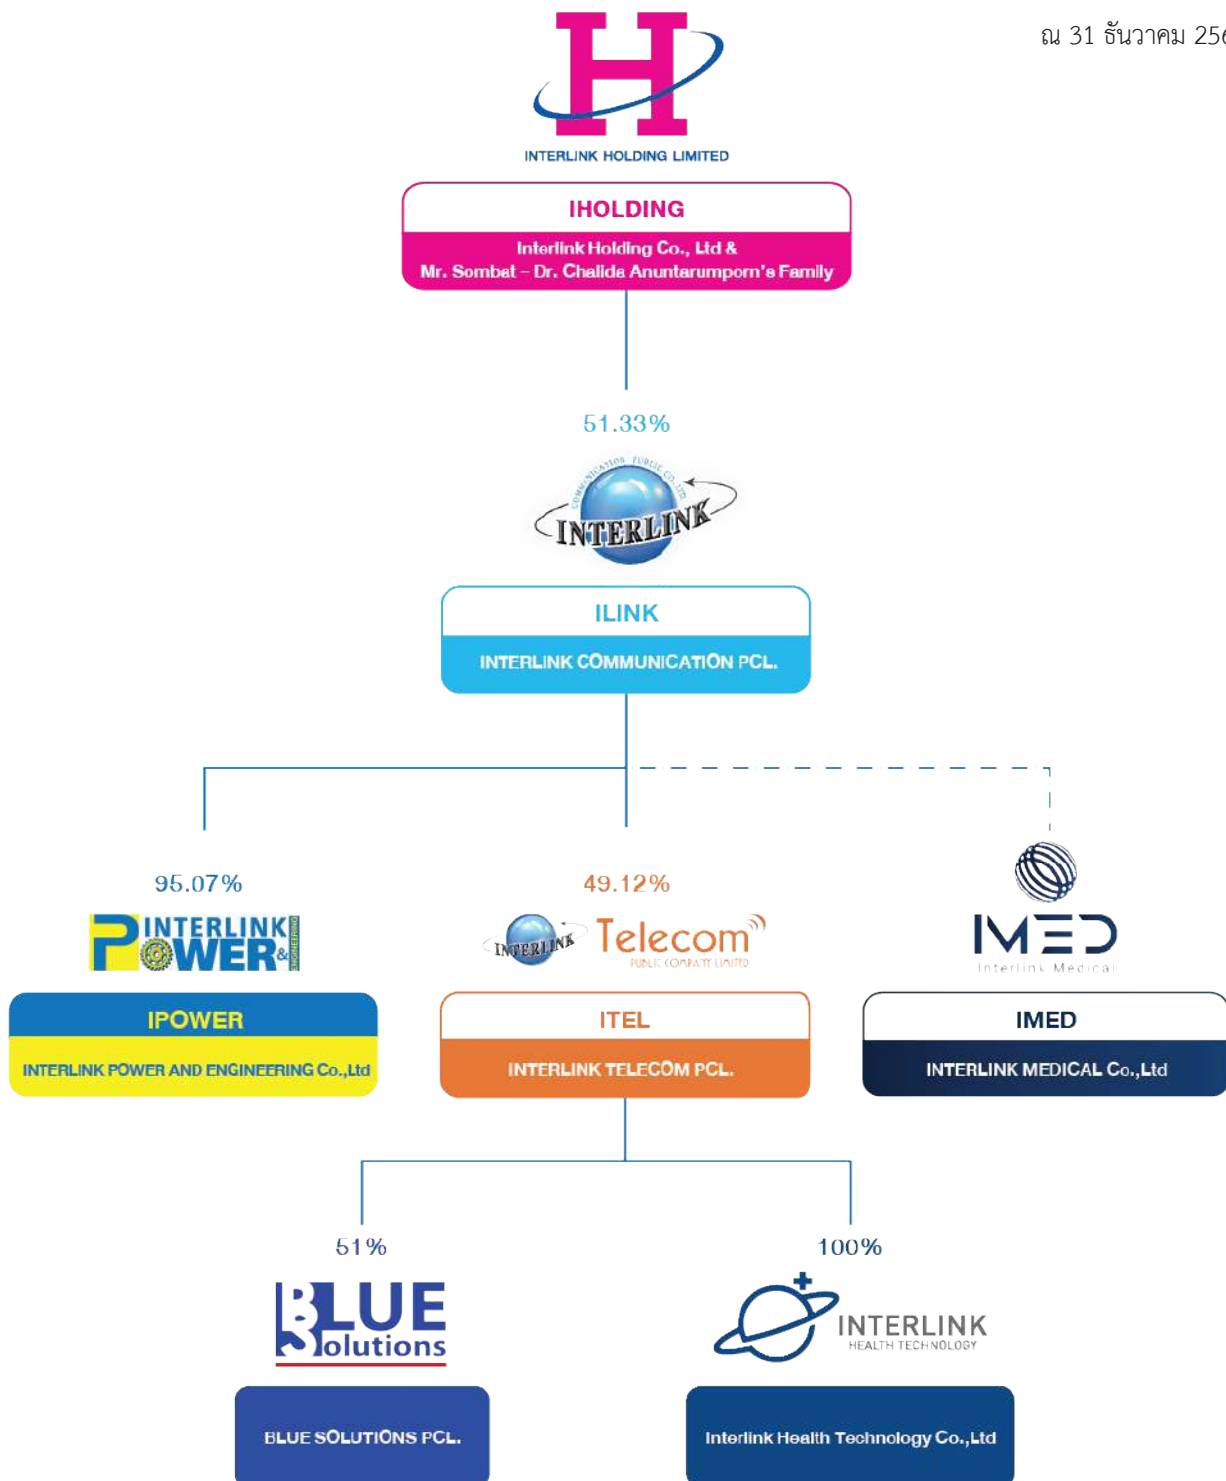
ณ 31 ธันวาคม 25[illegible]

INTERLINK HOLDING LIMITED

IHOLDING

Interlink Holding Co., Ltd & Mr. Sombat – Dr. Chalida Anuntarumporn's Family

51.33%

INTERLINK

ILINK

INTERLINK COMMUNICATION PCL.

95.07%

INTERLINK POWER & ENGINEERING

IPOWER

INTERLINK POWER AND ENGINEERING Co.,Ltd

49.12%

INTERLINK Telecom PUBLIC COMPANY LIMITED

ITEL

INTERLINK TELECOM PCL.

IMED Interlink Medical

IMED

INTERLINK MEDICAL Co.,Ltd

51%

BLUE Solutions

BLUE SOLUTIONS PCL.

100%

INTERLINK HEALTH TECHNOLOGY

Interlink Health Technology Co.,Ltd